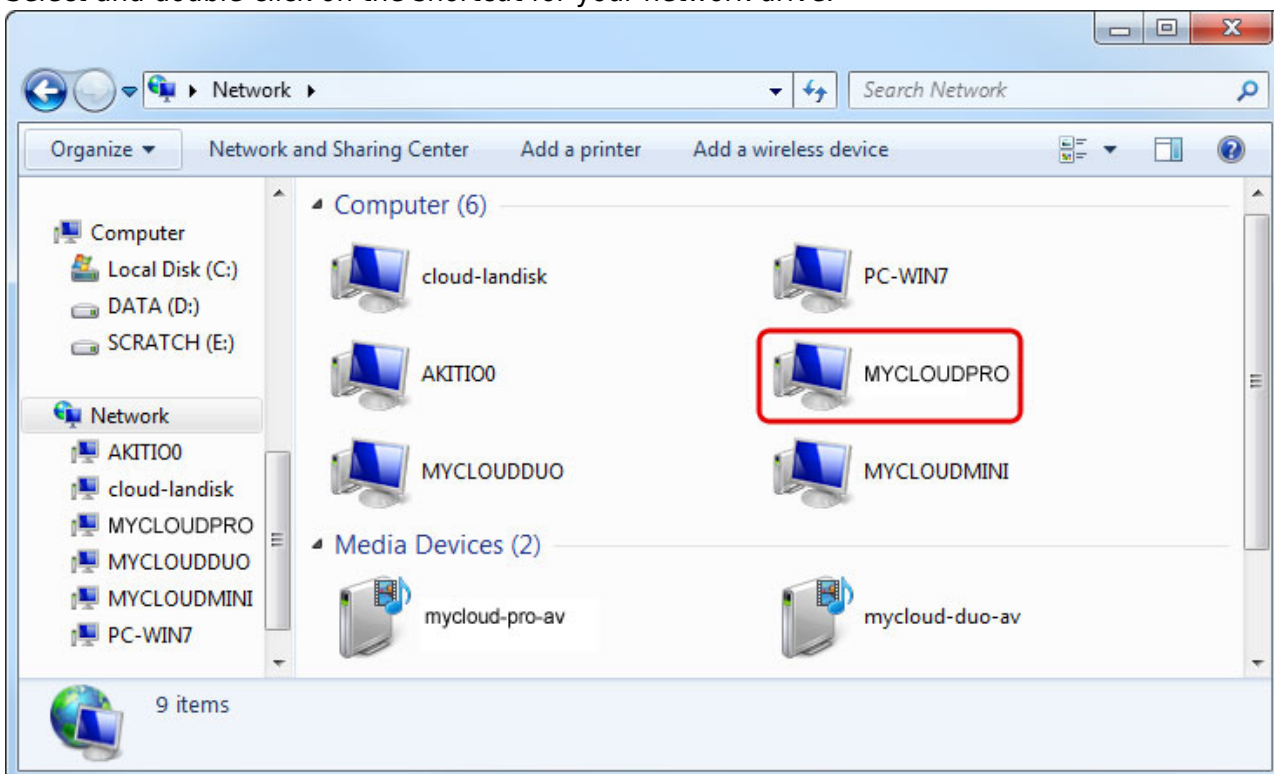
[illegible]

Network

Search Network

Organize ▾ Network and Sharing Center Add a printer Add a wireless device

Computer
Local Disk (C:)
DATA (D:)
SCRATCH (E:)
Network
AKITIO0
cloud-landisk
MYCLOUDPRO
MYCLOUDDUO
MYCLOUDMINI
PC-WIN7

Computer (6)

cloud-landisk
PC-WIN7
AKITIO0
MYCLOUDPRO
MYCLOUDDUO
MYCLOUDMINI

Media Devices (2)

mycloud-pro-av
mycloud-duo-av

9 items